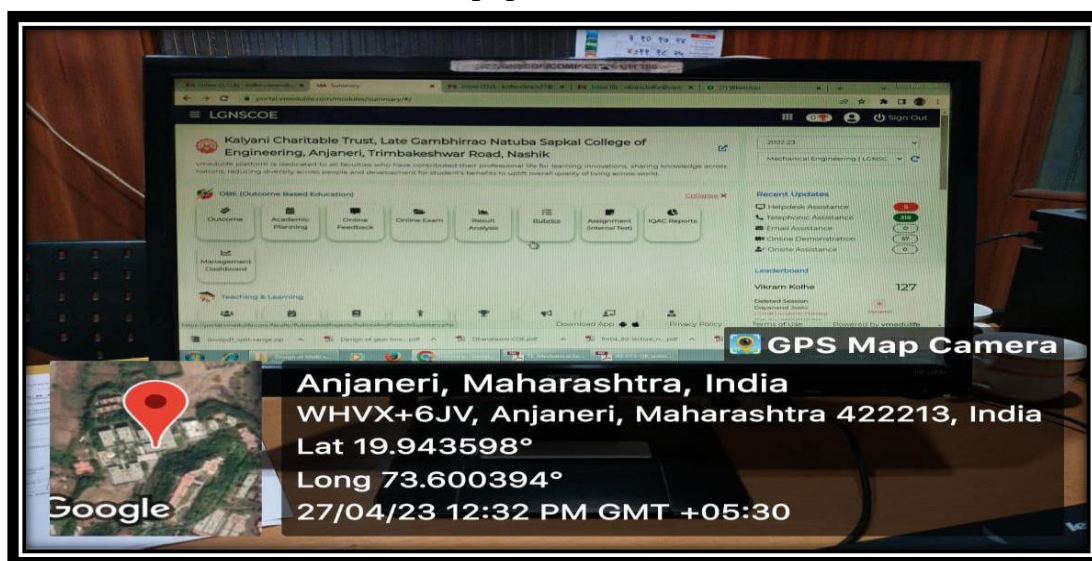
LGNSCOE

Sign Out

Kalyani Charitable Trust, Late Gambhirrao Natuba Sapkal College of Engineering, Anjaneri, Trimbakeshwar Road, Nashik

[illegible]

2022-23

Mechanical Engineering | LGNSC

OBE (Outcome Based Education)

Collapse

Outcome

Academic Planning

Online Feedback

Online Exam

Result Analysis

Rubrics

Assignment (Internal Test)

IQAC Reports

Management Dashboard

Teaching & Learning

Recent Updates

Helpdesk Assistance

Telephonic Assistance

Email Assistance

Online Demonstration

Onsite Assistance

Leaderboard

Vikram Kolhe

127

Download App

Privacy Policy

Terms of Use

GPS Map Camera

Anjaneri, Maharashtra, India

WHVX+6JV, Anjaneri, Maharashtra 422213, India

Lat 19.943598°

Long 73.600394°

27/04/23 12:32 PM GMT +05:30

Google